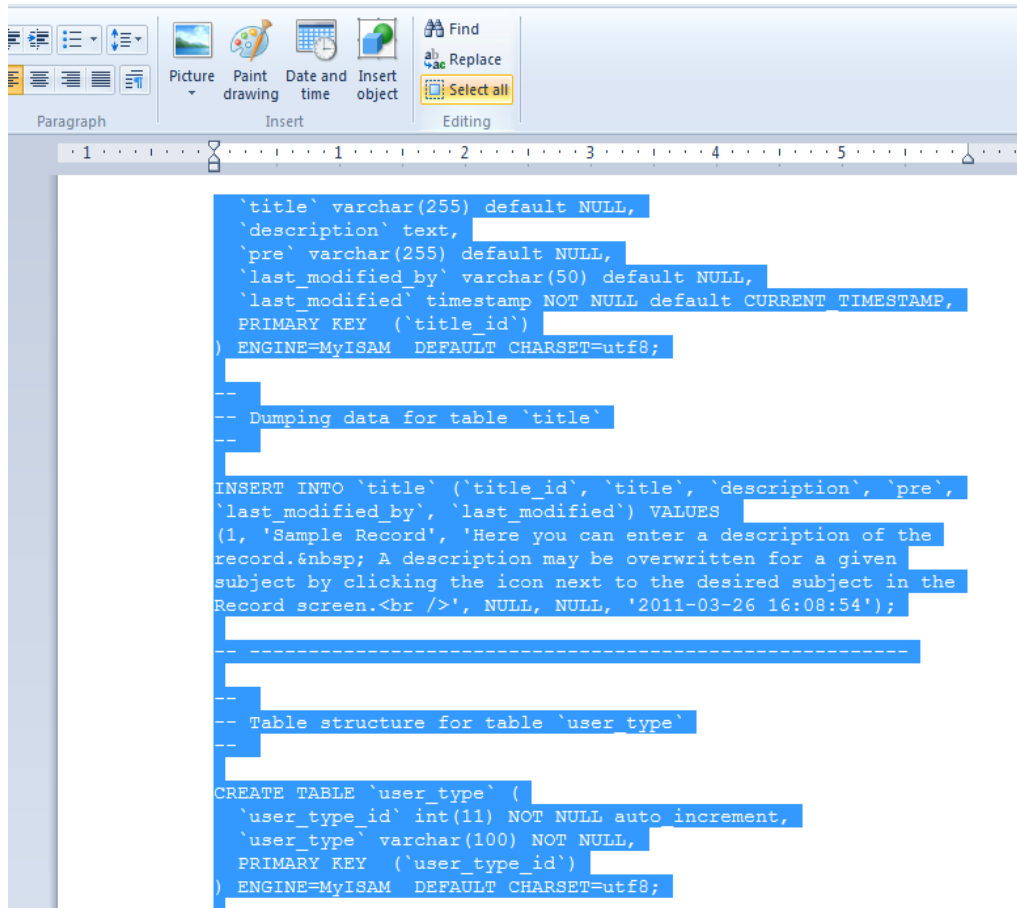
Picture
Paint drawing
Date and time
Insert object
Find
Replace
Select all
Paragraph
Insert
Editing

1 · 1 · 2 · 3 · 4 · 5

`title` varchar(255) default NULL,
`description` text,
`pre` varchar(255) default NULL,
`last_modified_by` varchar(50) default NULL,
`last_modified` timestamp NOT NULL default CURRENT_TIMESTAMP,
PRIMARY KEY (`title_id`)
) ENGINE=MyISAM DEFAULT CHARSET=utf8;

--
-- Dumping data for table `title`
--

INSERT INTO `title` (`title_id`, `title`, `description`, `pre`, `last_modified_by`, `last_modified`) VALUES
(1, 'Sample Record', 'Here you can enter a description of the record.&nbsp; A description may be overwritten for a given subject by clicking the icon next to the desired subject in the Record screen.<br />', NULL, NULL, '2011-03-26 16:08:54');

-- --------------------------------------------------------

--
-- Table structure for table `user_type`
--

CREATE TABLE `user_type` (
`user_type_id` int(11) NOT NULL auto_increment,
`user_type` varchar(100) NOT NULL,
PRIMARY KEY (`user_type_id`)
) ENGINE=MyISAM DEFAULT CHARSET=utf8;